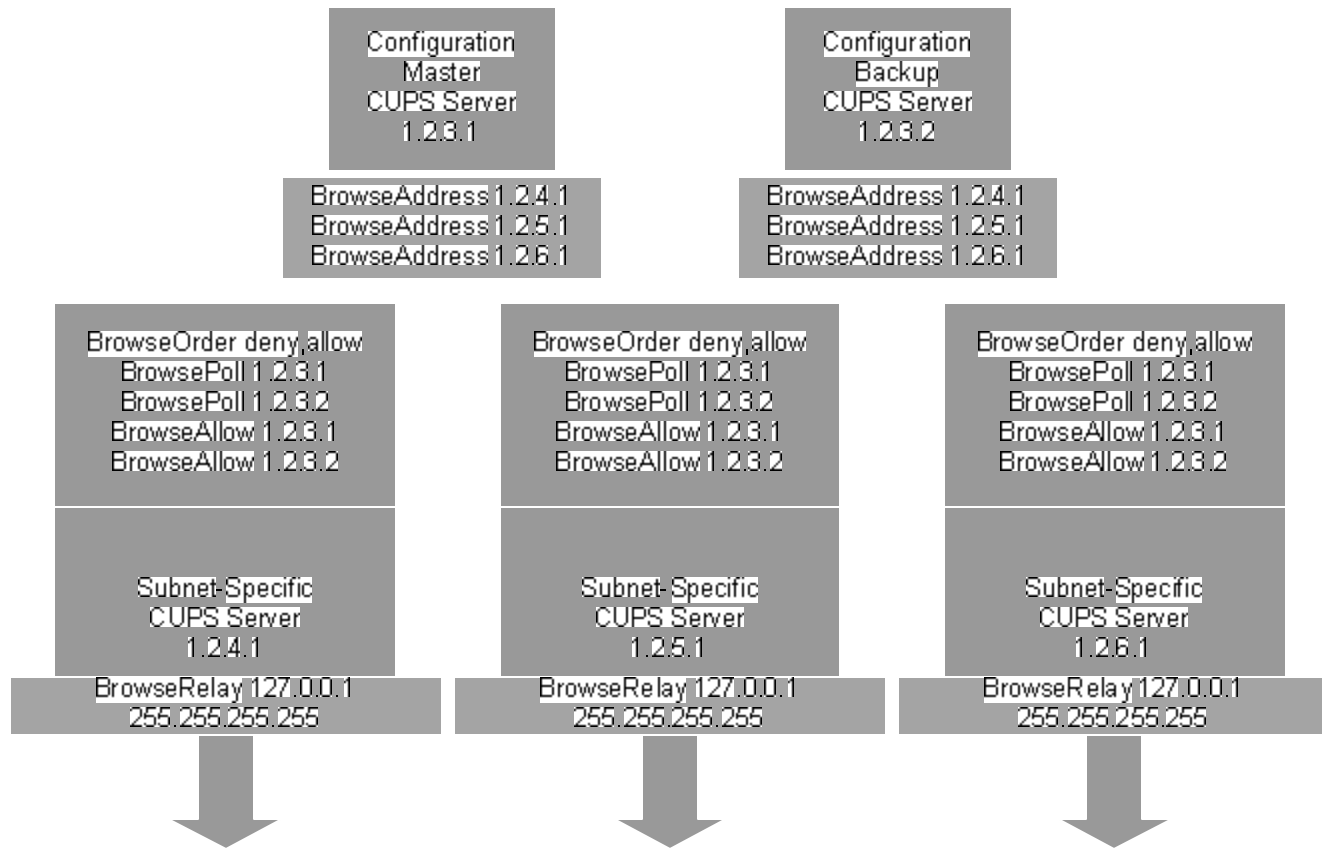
Configuration
Master
CUPS Server
1.2.3.1

BrowseAddress 1.2.4.1
BrowseAddress 1.2.5.1
BrowseAddress 1.2.6.1

Configuration
Backup
CUPS Server
1.2.3.2

BrowseAddress 1.2.4.1
BrowseAddress 1.2.5.1
BrowseAddress 1.2.6.1

BrowseOrder deny,allow
BrowsePoll 1.2.3.1
BrowsePoll 1.2.3.2
BrowseAllow 1.2.3.1
BrowseAllow 1.2.3.2

Subnet-Specific
CUPS Server
1.2.4.1

BrowseRelay 127.0.0.1
255.255.255.255

BrowseOrder deny,allow
BrowsePoll 1.2.3.1
BrowsePoll 1.2.3.2
BrowseAllow 1.2.3.1
BrowseAllow 1.2.3.2

Subnet-Specific
CUPS Server
1.2.5.1

BrowseRelay 127.0.0.1
255.255.255.255

BrowseOrder deny,allow
BrowsePoll 1.2.3.1
BrowsePoll 1.2.3.2
BrowseAllow 1.2.3.1
BrowseAllow 1.2.3.2

Subnet-Specific
CUPS Server
1.2.6.1

BrowseRelay 127.0.0.1
255.255.255.255